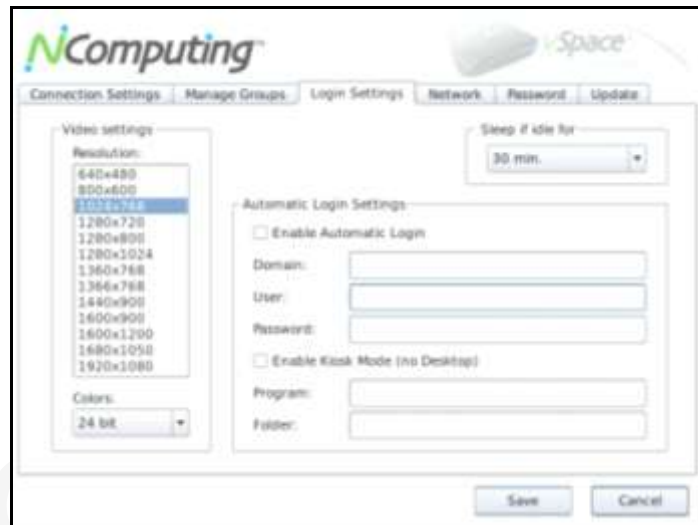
NComputing

vSpace

Connection Settings | Manage Groups | Login Settings | Network | Password | Update

Video settings

Resolution:

640x480
800x600
1024x768
1280x720
1280x800
1280x1024
1360x768
1366x768
1440x900
1600x900
1600x1200
1680x1050
1920x1080

Colors:

24 bit

Sleep if idle for

30 min.

Automatic Login Settings

Enable Automatic Login

Domain:

User:

Password:

Enable Kiosk Mode (no Desktop)

Program:

Folder:

Save

Cancel